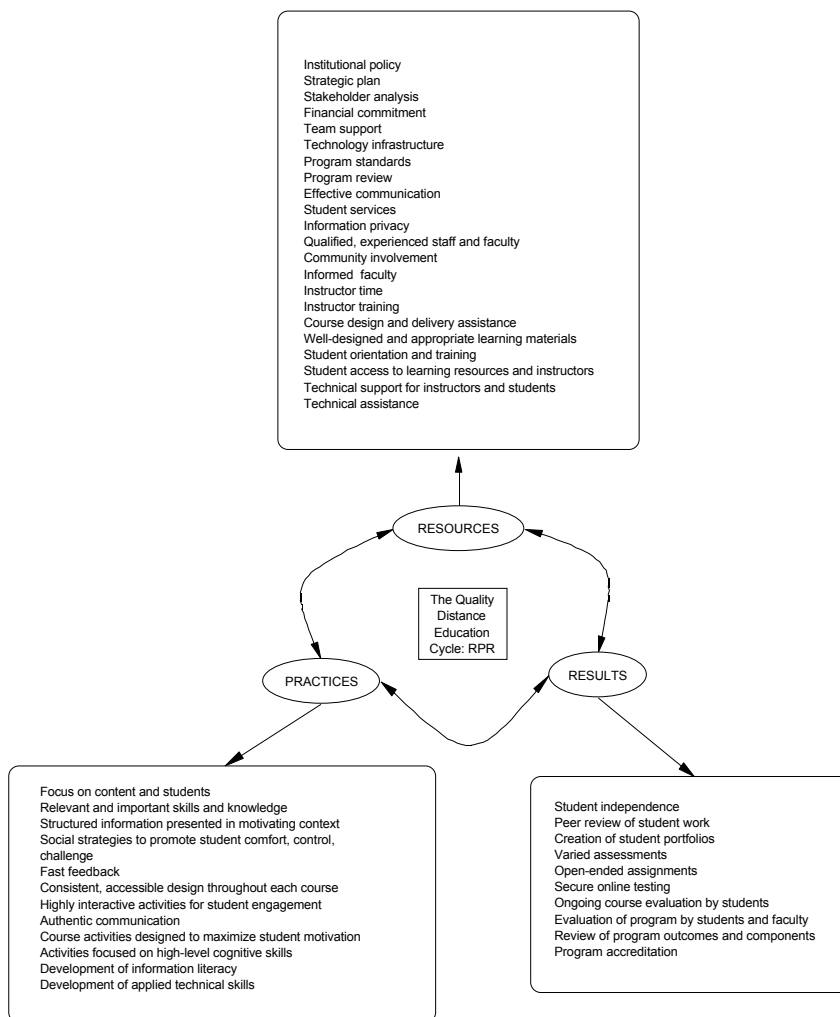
Institutional policy
Strategic plan
Stakeholder analysis
Financial commitment
Team support
Technology infrastructure
Program standards
Program review
Effective communication
Student services
Information privacy
Qualified, experienced staff and faculty
Community involvement
Informed faculty
Instructor time
Instructor training
Course design and delivery assistance
Well-designed and appropriate learning materials
Student orientation and training
Student access to learning resources and instructors
Technical support for instructors and students
Technical assistance

RESOURCES

The Quality Distance Education Cycle: RPR

PRACTICES

RESULTS

Focus on content and students
Relevant and important skills and knowledge
Structured information presented in motivating context
Social strategies to promote student comfort, control, challenge
Fast feedback
Consistent, accessible design throughout each course
Highly interactive activities for student engagement
Authentic communication
Course activities designed to maximize student motivation
Activities focused on high-level cognitive skills
Development of information literacy
Development of applied technical skills

Student independence
Peer review of student work
Creation of student portfolios
Varied assessments
Open-ended assignments
Secure online testing
Ongoing course evaluation by students
Evaluation of program by students and faculty
Review of program outcomes and components
Program accreditation